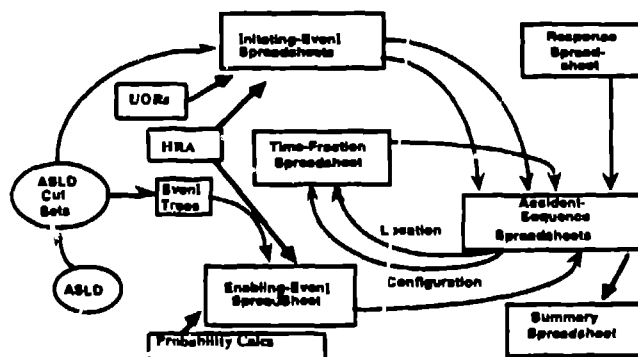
Initiating-Event Spreadsheets

Response Spreadsheet

UORs

HRA

Time-Fraction Spreadsheet

ASLD Cut Sets

Event Trees

Location

Accident-Sequence Spreadsheets

Configuration

ASLD

Enabling-Event Spreadsheet

Summary Spreadsheet

Probability Calcs